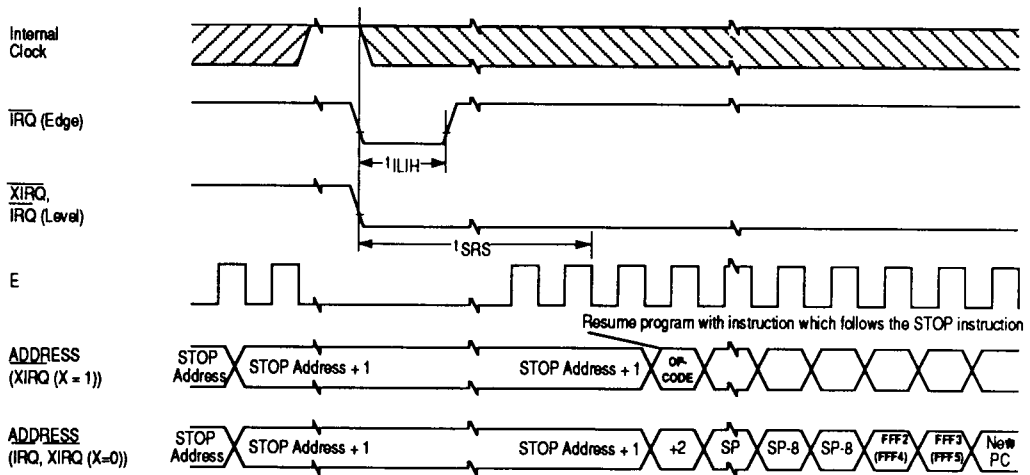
Internal Clock

$\overline{IRQ}$ (Edge)

$t_{ILIH}$

$\overline{XIRQ}$, $\overline{IRQ}$ (Level)

$t_{SRS}$

E

Resume program with instruction which follows the STOP instruction

ADDRESS (XIRQ (X = 1))

STOP Address

STOP Address + 1

STOP Address + 1

OP-CODE

ADDRESS (IRQ, XIRQ (X=0))

STOP Address

STOP Address + 1

STOP Address + 1

+2

SP

SP-8

SP-8

FFF2 (FFF4)

FFF3 (FFF5)

New PC